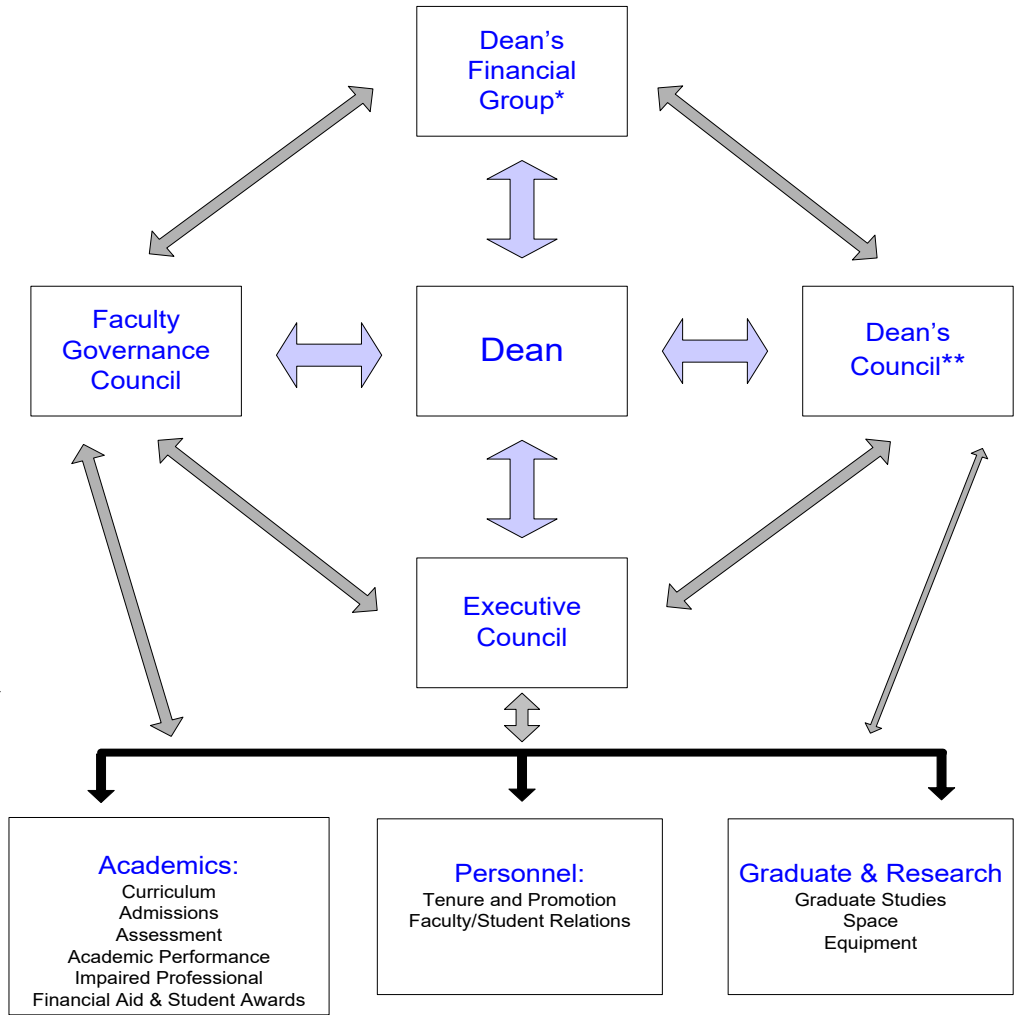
Dean's Financial Group*

Faculty Governance Council

Dean

Dean's Council**

Executive Council

Academics:
Curriculum
Admissions
Assessment
Academic Performance
Impaired Professional
Financial Aid & Student Awards

Personnel:
Tenure and Promotion
Faculty/Student Relations

Graduate & Research
Graduate Studies
Space
Equipment